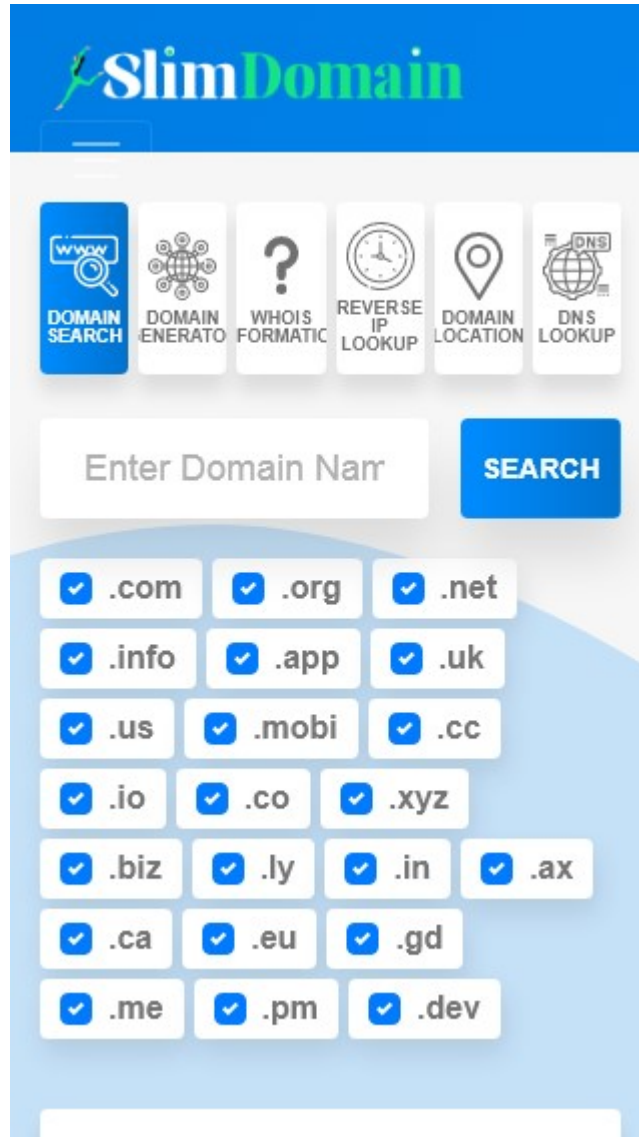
SlimDomain

www

DOMAIN SEARCH

DOMAIN ENERATO

WHOIS FORMATIC

REVERSE IP LOOKUP

DOMAIN LOCATION

DNS

DNS LOOKUP

Enter Domain Nam

SEARCH

.com .org .net
.info .app .uk
.us .mobi .cc
.io .co .xyz
.biz .ly .in .ax
.ca .eu .gd
.me .pm .dev